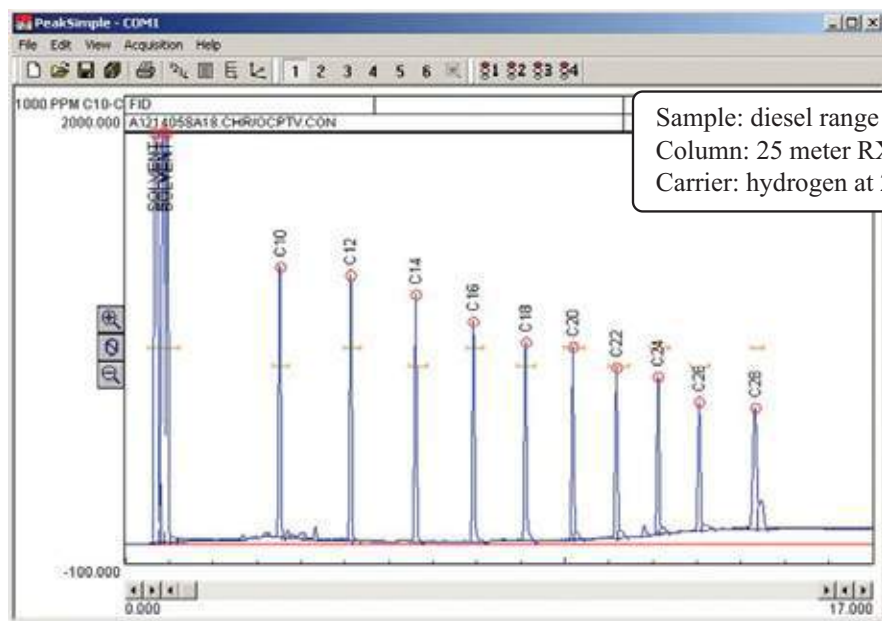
PeakSimple - COM1

File Edit View Acquisition Help

1 2 3 4 5 6

1000 PPM C10-C FID

2000.000 A1214058A18.CHRIOCPTV.CON

Sample: diesel range
Column: 25 meter RX
Carrier: hydrogen at

SOLVENT
SOLVENT

C10

C12

C14

C16

C18

C20

C22

C24

C26

C28

-100.000

0.000

17.000